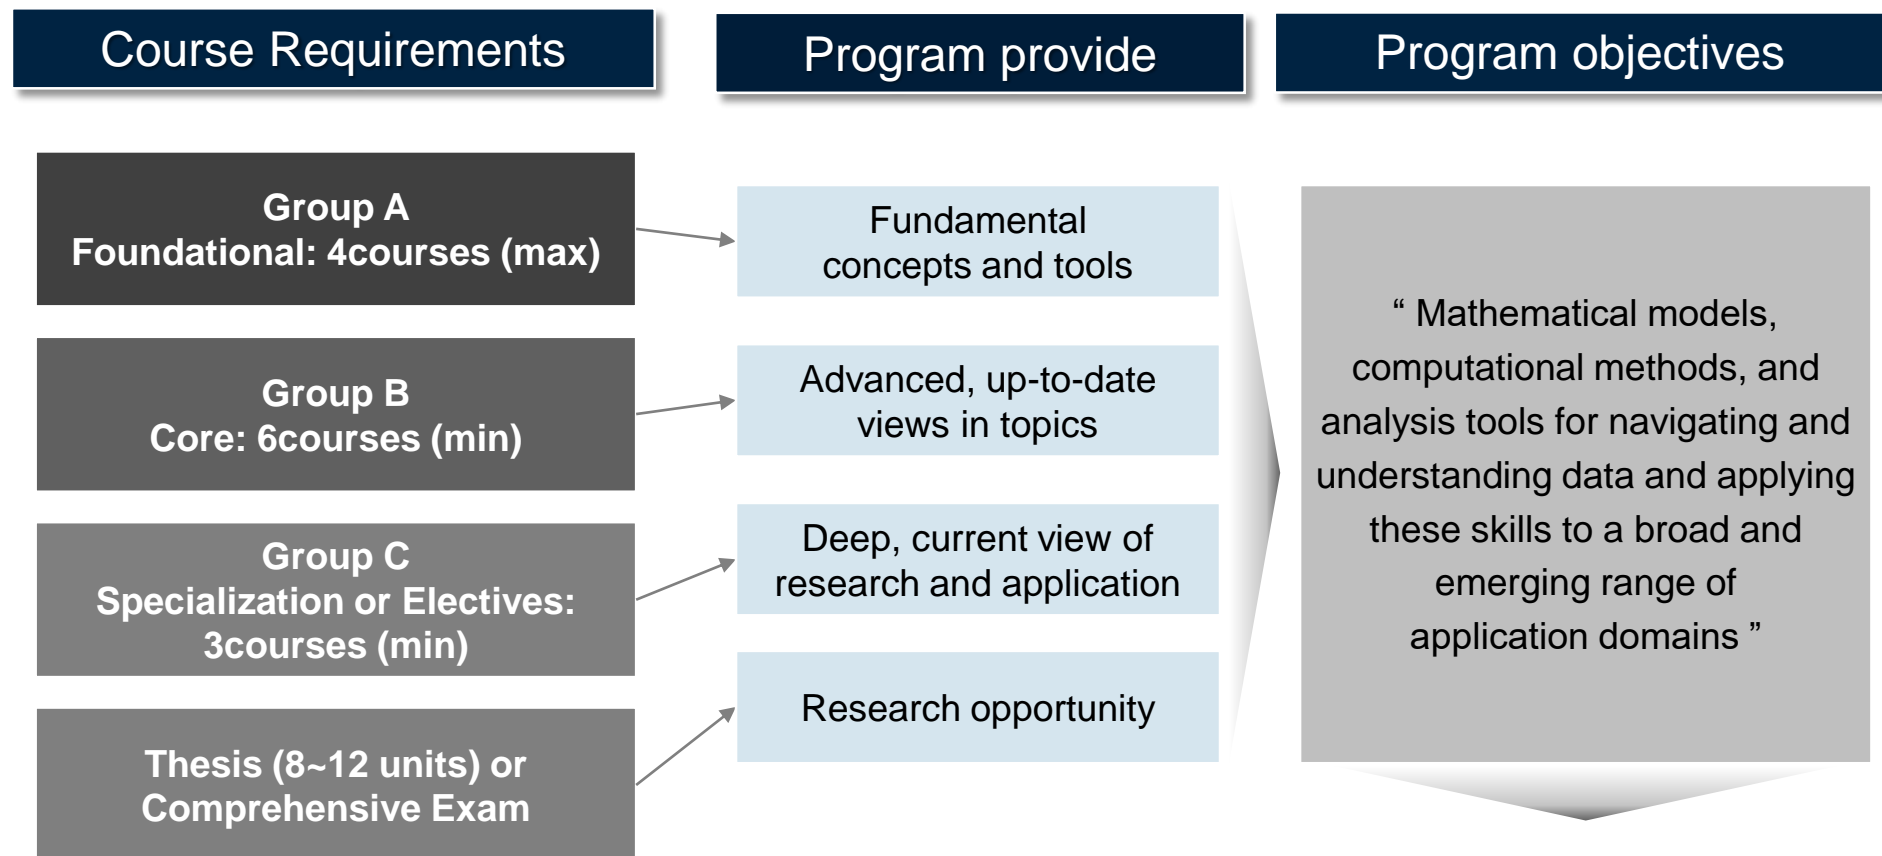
Course Requirements

Group A
Foundational: 4courses (max)

Group B
Core: 6courses (min)

Group C
Specialization or Electives: 3courses (min)

Thesis (8~12 units) or
Comprehensive Exam

Program provide

Fundamental concepts and tools

Advanced, up-to-date views in topics

Deep, current view of research and application

Research opportunity

Program objectives

“ Mathematical models, computational methods, and analysis tools for navigating and understanding data and applying these skills to a broad and emerging range of application domains ”